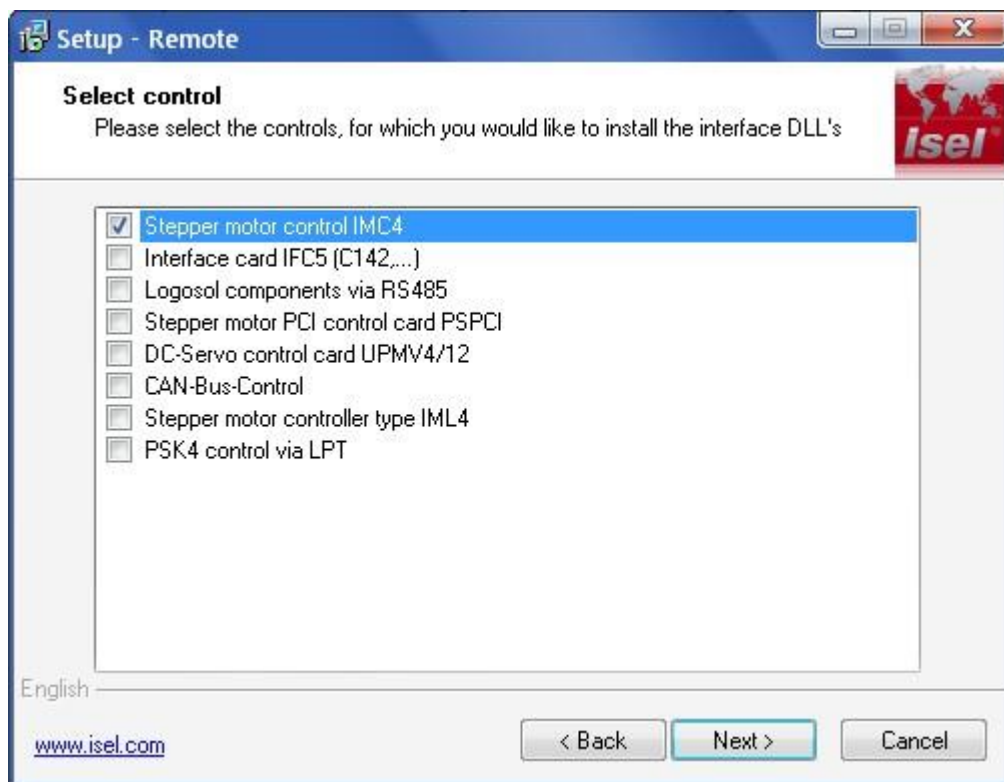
Setup - Remote

Select control
Please select the controls, for which you would like to install the interface DLL's

isel

Stepper motor control IMC4
Interface card IFC5 (C142,...)
Logosol components via RS485
Stepper motor PCI control card PSPCI
DC-Servo control card UPMV4/12
CAN-Bus-Control
Stepper motor controller type IML4
PSK4 control via LPT

English

www.isel.com

< Back
Next >
Cancel